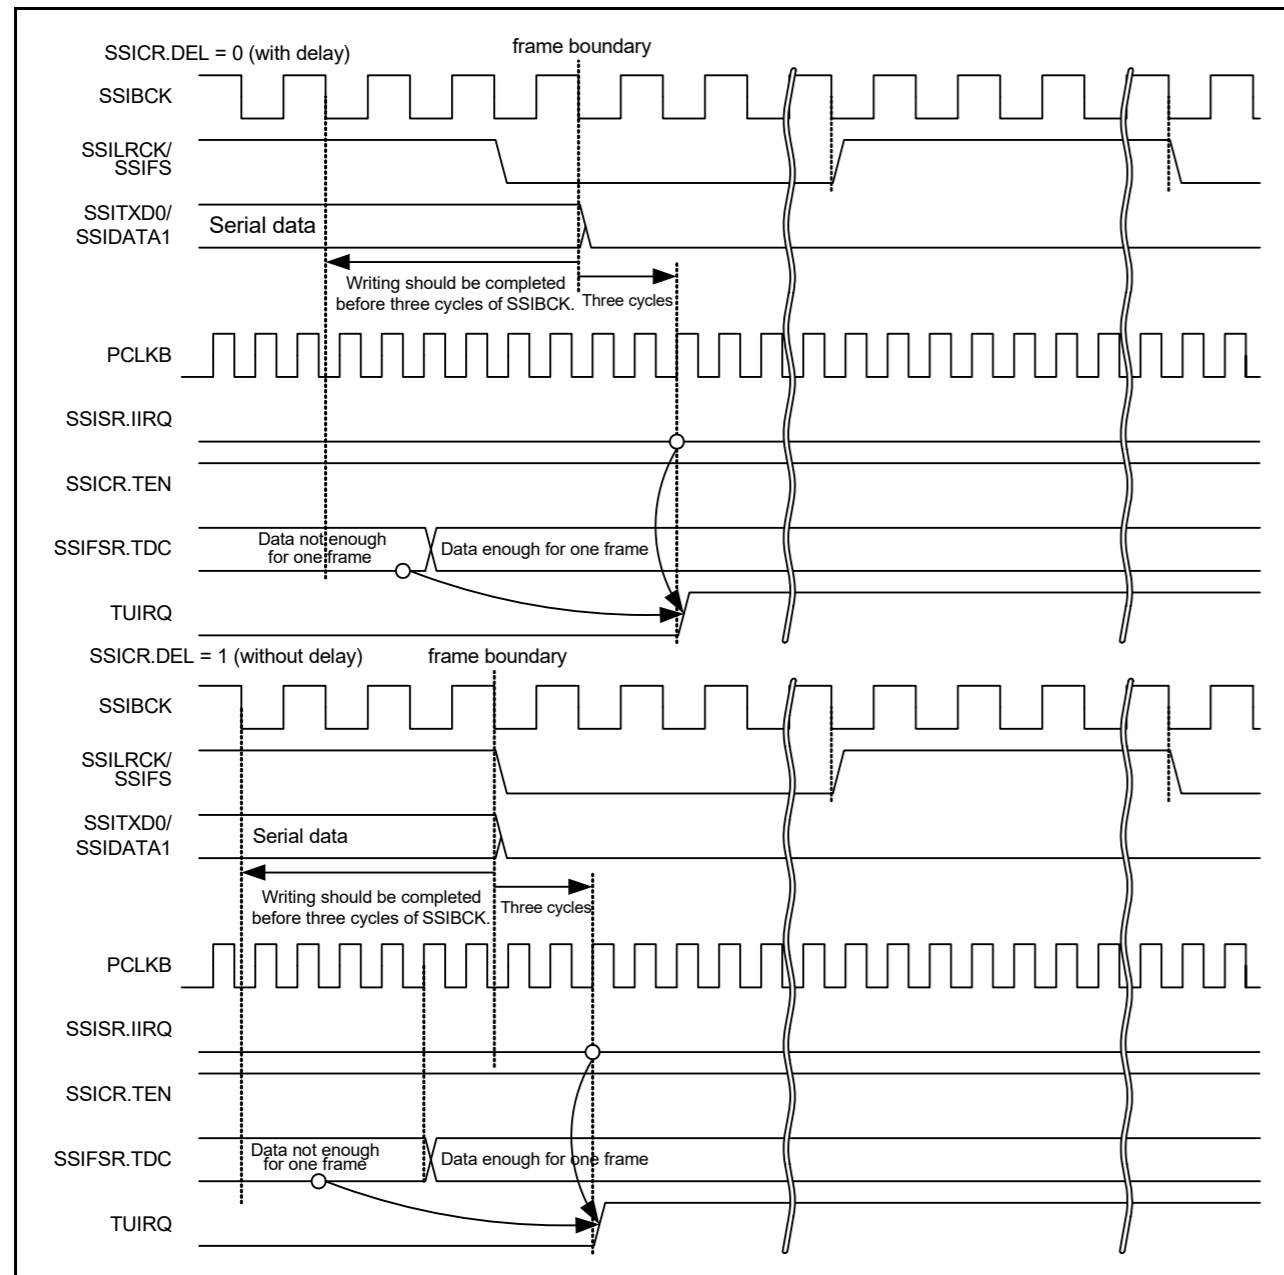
SSICR.DEL = 0 (with delay)

frame boundary

SSIBCK

SSILRCK/ SSIFS

SSITXD0/ SSIDATA1

Serial data

Writing should be completed before three cycles of SSIBCK.

Three cycles

PCLKB

SSISR.IIRQ

SSICR.TEN

SSIFSR.TDC

Data not enough for one frame

Data enough for one frame

TUIRQ

SSICR.DEL = 1 (without delay)

frame boundary

SSIBCK

SSILRCK/ SSIFS

SSITXD0/ SSIDATA1

Serial data

Writing should be completed before three cycles of SSIBCK.

Three cycles

PCLKB

SSISR.IIRQ

SSICR.TEN

SSIFSR.TDC

Data not enough for one frame

Data enough for one frame

TUIRQ